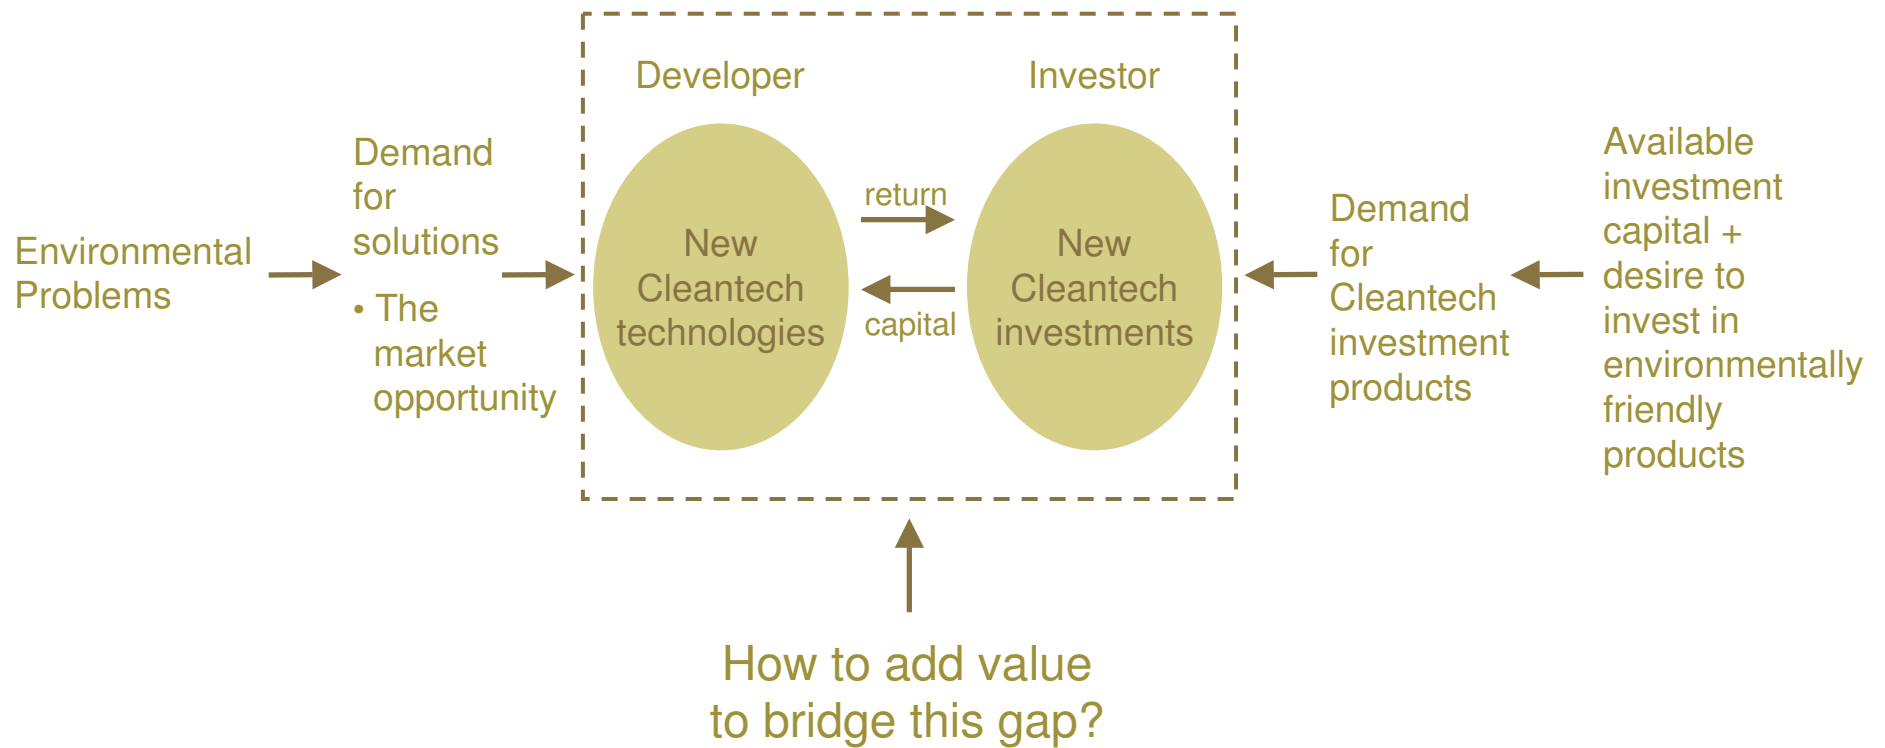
Environmental Problems

Demand for solutions

• The market opportunity

Developer

New Cleantech technologies

return

capital

Investor

New Cleantech investments

Demand for Cleantech investment products

Available investment capital + desire to invest in environmentally friendly products

How to add value to bridge this gap?